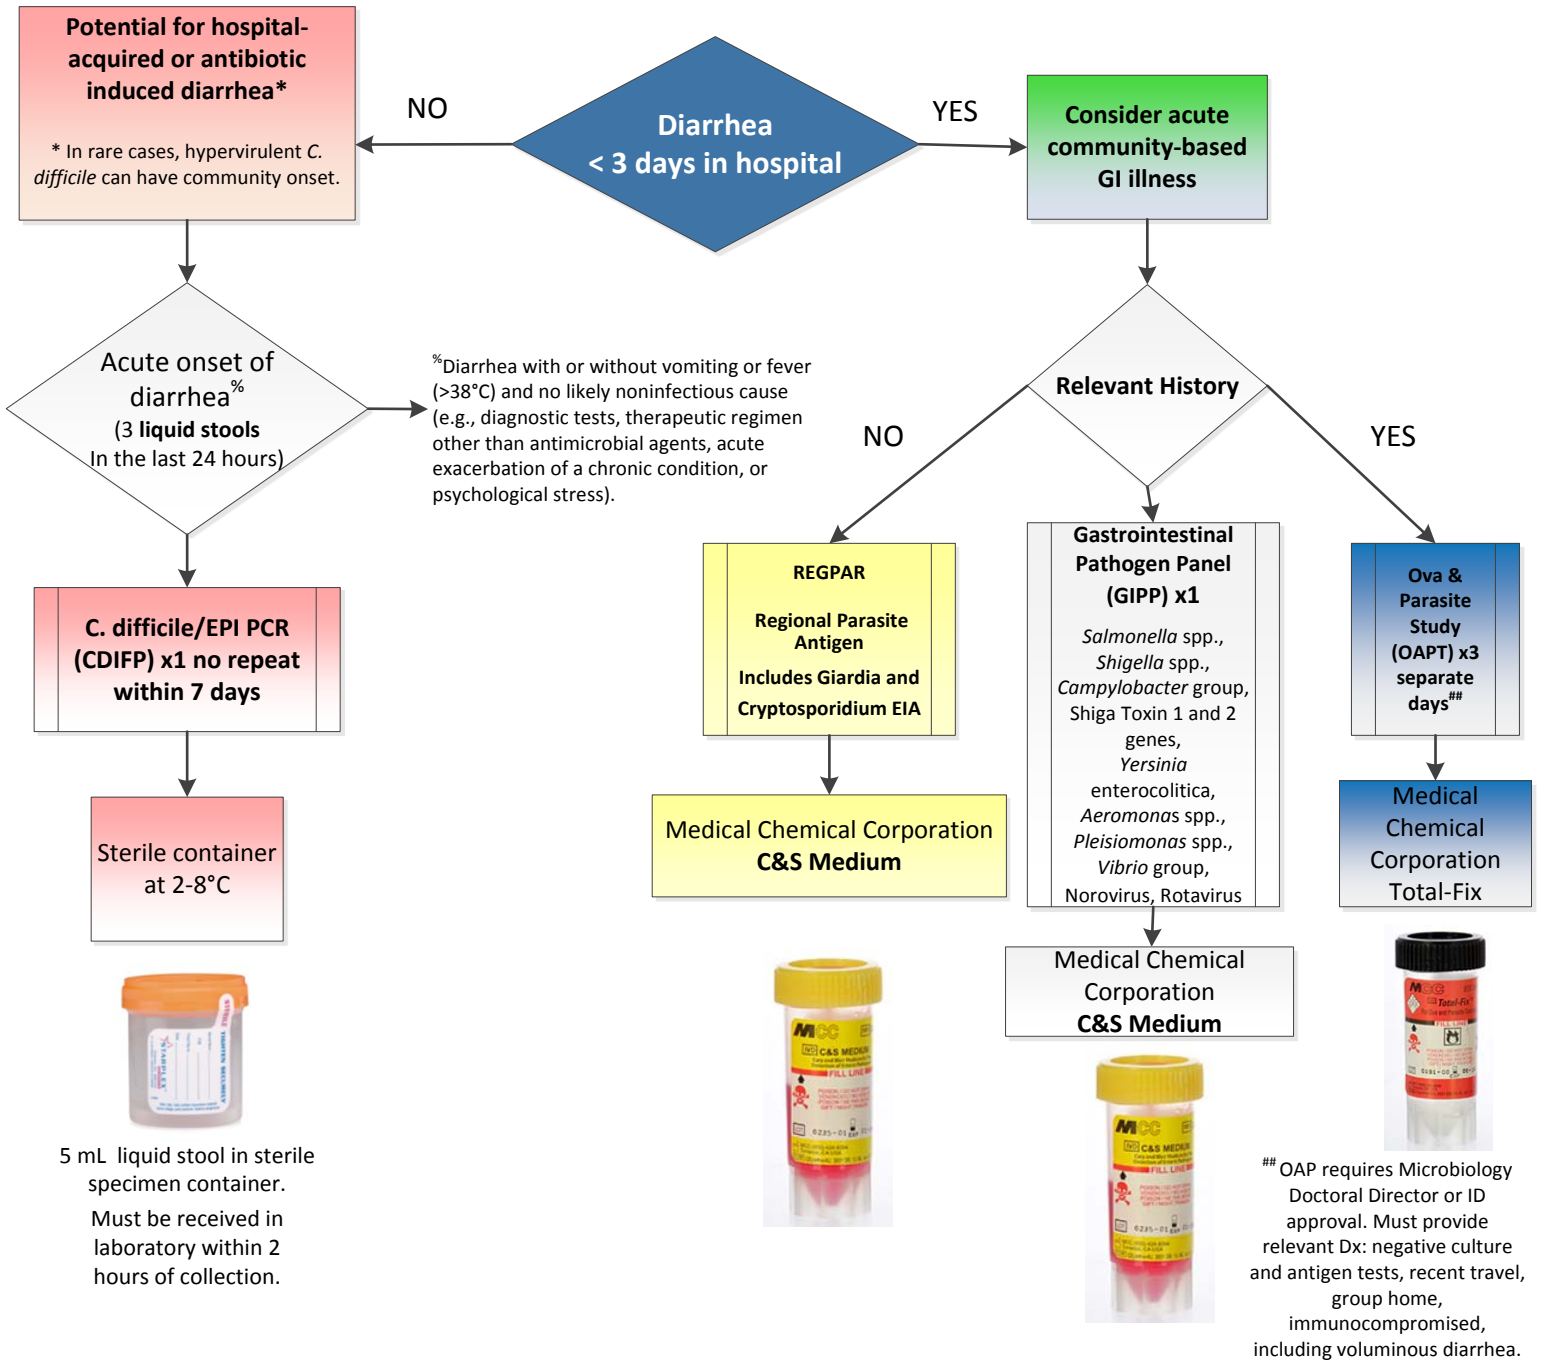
Potential for hospital-acquired or antibiotic induced diarrhea*

* In rare cases, hypervirulent *C. difficile* can have community onset.

NO

Diarrhea
< 3 days in hospital

YES

Consider acute community-based GI illness

Acute onset of diarrhea$^{\%}$
(3 **liquid stools** In the last 24 hours)

$^{\%}$Diarrhea with or without vomiting or fever (>38°C) and no likely noninfectious cause (e.g., diagnostic tests, therapeutic regimen other than antimicrobial agents, acute exacerbation of a chronic condition, or psychological stress).

Relevant History

NO

YES

C. difficile/EPI PCR (CDIFP) x1 no repeat within 7 days

REGPAR

Regional Parasite Antigen

Includes Giardia and Cryptosporidium EIA

Gastrointestinal Pathogen Panel (GIPP) x1

*Salmonella* spp., *Shigella* spp., *Campylobacter* group, Shiga Toxin 1 and 2 genes, *Yersinia* enterocolitica, *Aeromonas* spp., *Pleisiomonas* spp., *Vibrio* group, Norovirus, Rotavirus

Ova & Parasite Study (OAPT) x3 separate days$^{\#\#}$

Sterile container at 2-8°C

Medical Chemical Corporation
**C&S Medium**

Medical Chemical Corporation
**C&S Medium**

Medical Chemical Corporation Total-Fix

5 mL liquid stool in sterile specimen container.

Must be received in laboratory within 2 hours of collection.

$^{\#\#}$OAP requires Microbiology Doctoral Director or ID approval. Must provide relevant Dx: negative culture and antigen tests, recent travel, group home, immunocompromised, including voluminous diarrhea.